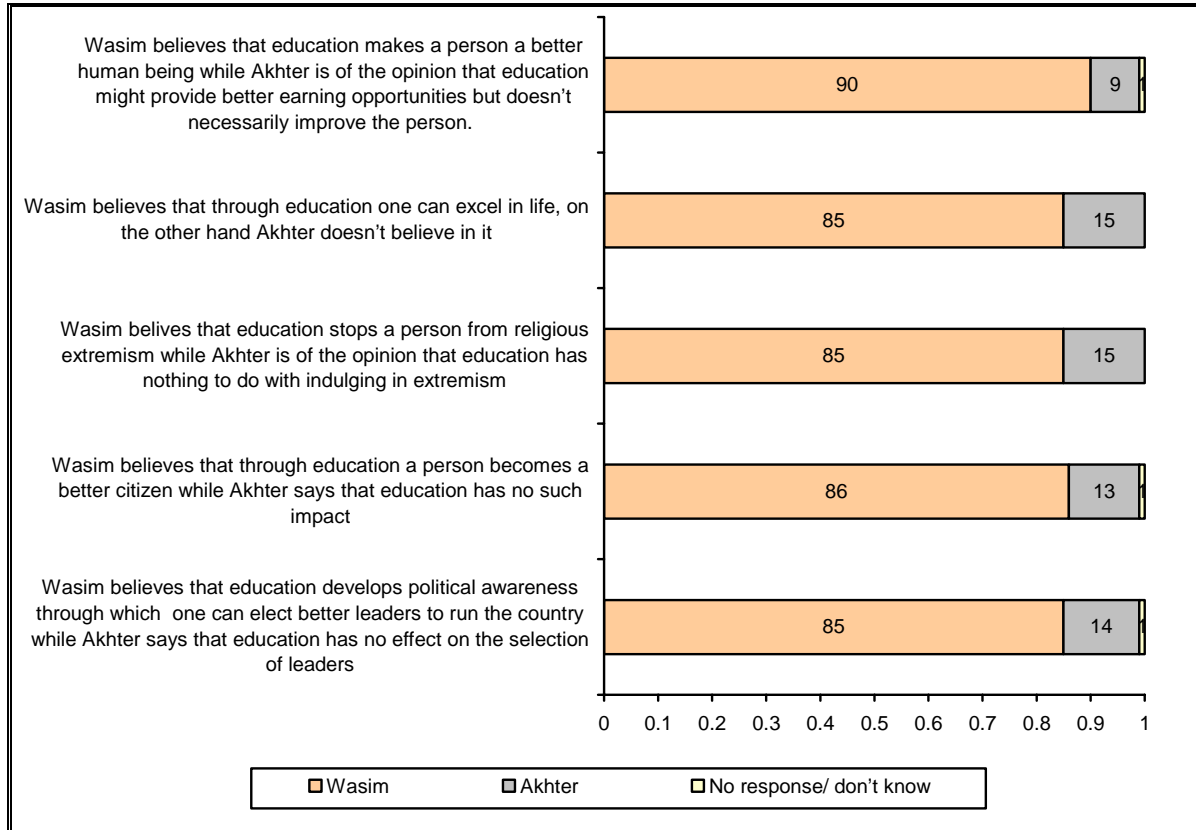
Wasim believes that education makes a person a better human being while Akhter is of the opinion that education might provide better earning opportunities but doesn't necessarily improve the person.

90 9 1

Wasim believes that through education one can excel in life, on the other hand Akhter doesn't believe in it

85 15

Wasim belives that education stops a person from religious extremism while Akhter is of the opinion that education has nothing to do with indulging in extremism

85 15

Wasim believes that through education a person becomes a better citizen while Akhter says that education has no such impact

86 13 1

Wasim believes that education develops political awareness through which one can elect better leaders to run the country while Akhter says that education has no effect on the selection of leaders

85 14 1

0 0.1 0.2 0.3 0.4 0.5 0.6 0.7 0.8 0.9 1

Wasim Akhter No response/ don't know